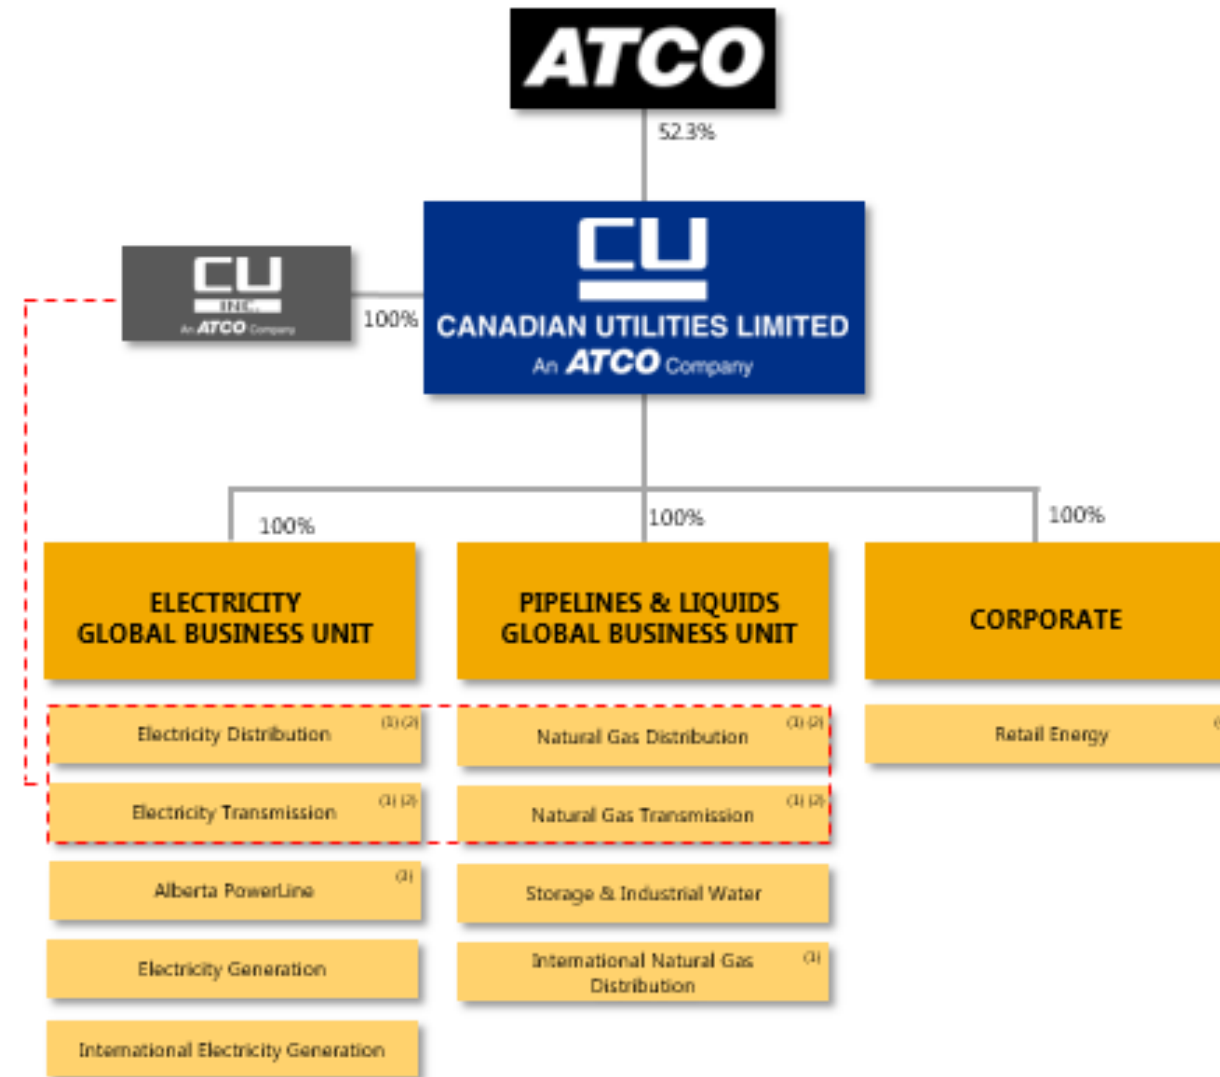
ATCO

52.3%

CU INC. An ATCO Company

100%

CU
CANADIAN UTILITIES LIMITED
An ATCO Company

100%

100%

100%

ELECTRICITY GLOBAL BUSINESS UNIT

PIPELINES & LIQUIDS GLOBAL BUSINESS UNIT

CORPORATE

Electricity Distribution (1) (2)

Natural Gas Distribution (1) (2)

Retail Energy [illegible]

Electricity Transmission (1) (2)

Natural Gas Transmission (1) (2)

Alberta PowerLine (3)

Storage & Industrial Water

Electricity Generation

International Natural Gas Distribution (1)

International Electricity Generation